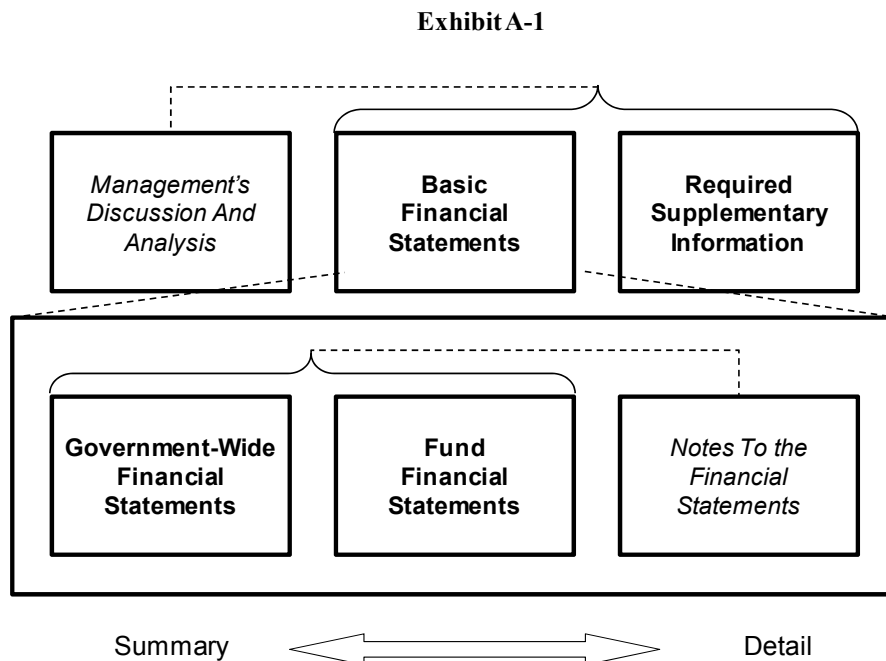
Exhibit A-1

Management's Discussion And Analysis

Basic Financial Statements

Required Supplementary Information

Government-Wide Financial Statements

Fund Financial Statements

Notes To the Financial Statements

Summary

Detail